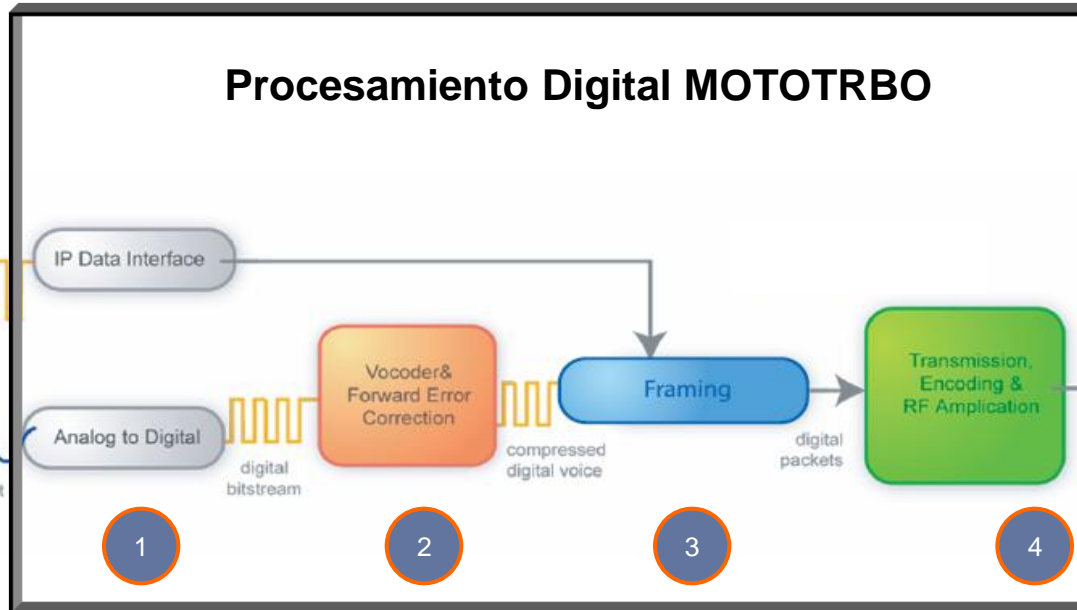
Procesamiento Digital MOTOTRBO

IP Data Interface

Analog to Digital

digital bitstream

Vocoder& Forward Error Correction

compressed digital voice

Framing

digital packets

Transmission, Encoding & RF Amplication

1

2

3

4